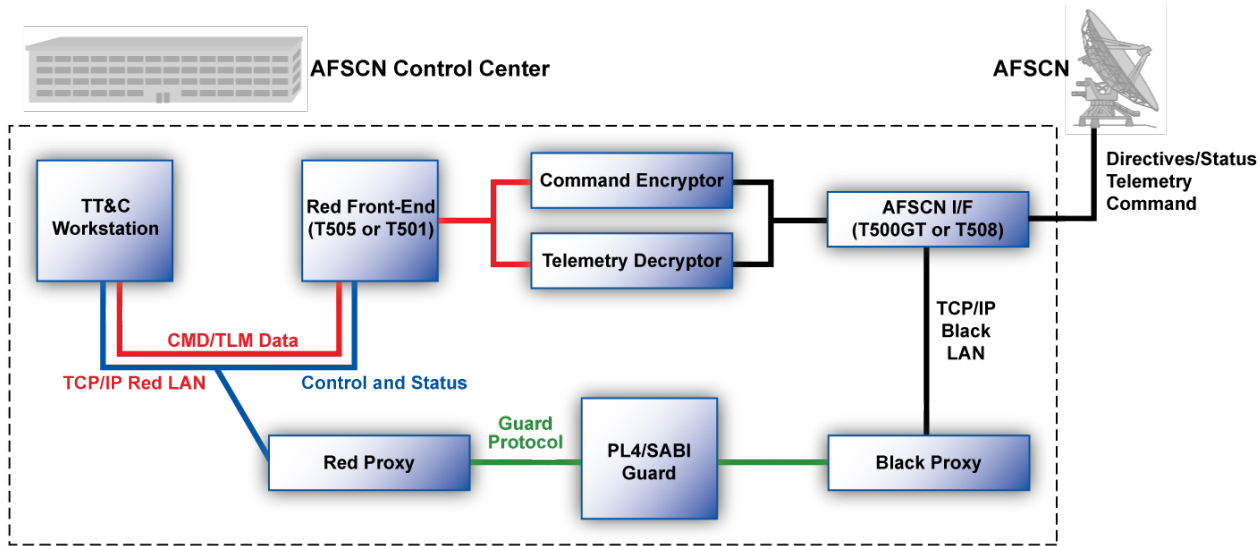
AFSCN Control Center

AFSCN

Directives/Status
Telemetry
Command

TT&C Workstation

Red Front-End (T505 or T501)

Command Encryptor

Telemetry Decryptor

AFSCN I/F (T500GT or T508)

TCP/IP Black LAN

CMD/TLM Data

TCP/IP Red LAN

Control and Status

Guard Protocol

Red Proxy

PL4/SABI Guard

Black Proxy